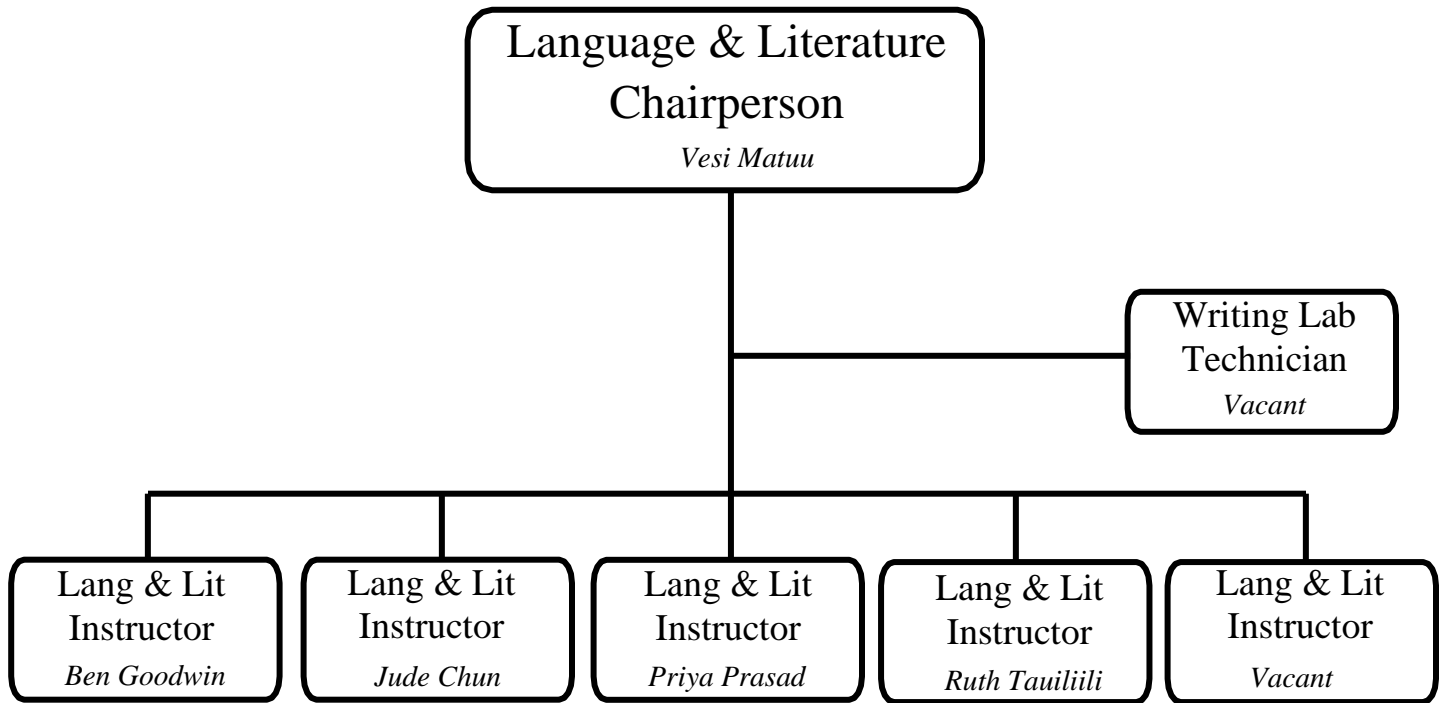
Language & Literature Chairperson
Vesi Matuu

Writing Lab Technician
Vacant

Lang & Lit Instructor
Ben Goodwin

Lang & Lit Instructor
Jude Chun

Lang & Lit Instructor
Priya Prasad

Lang & Lit Instructor
Ruth Tauiliili

Lang & Lit Instructor
Vacant